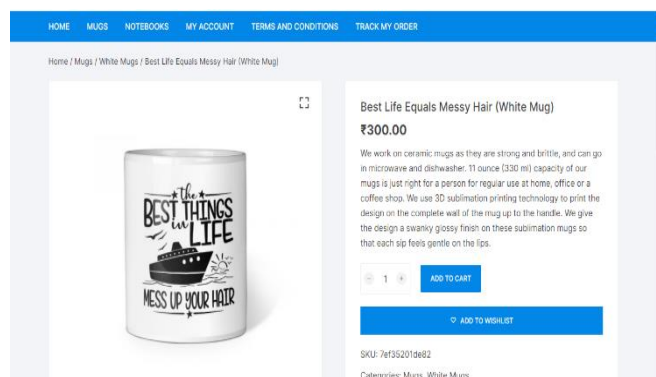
HOME MUGS NOTEBOOKS MY ACCOUNT TERMS AND CONDITIONS TRACK MY ORDER

Home / Mugs / White Mugs / Best Life Equals Messy Hair (White Mug)

The BEST THINGS in LIFE MESS UP YOUR HAIR

Best Life Equals Messy Hair (White Mug)

₹300.00

We work on ceramic mugs as they are strong and brittle, and can go in microwave and dishwasher. 11 ounce (330 ml) capacity of our mugs is just right for a person for regular use at home, office or a coffee shop. We use 3D sublimation printing technology to print the design on the complete wall of the mug up to the handle. We give the design a swanky glossy finish on these sublimation mugs so that each sip feels gentle on the lips.

- 1 +

ADD TO CART

ADD TO WISHLIST

SKU: 7ef35201de82

Categories: Mugs, White Mugs